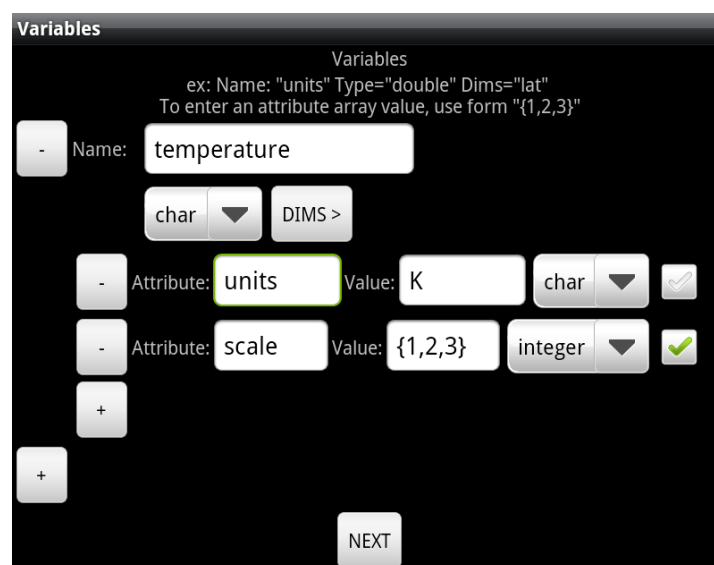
Variables

Variables
ex: Name: "units" Type="double" Dims="lat"
To enter an attribute array value, use form "{1,2,3}"

- Name: temperature

char DIMS >

- Attribute: units Value: K char

- Attribute: scale Value: {1,2,3} integer

+

+

NEXT